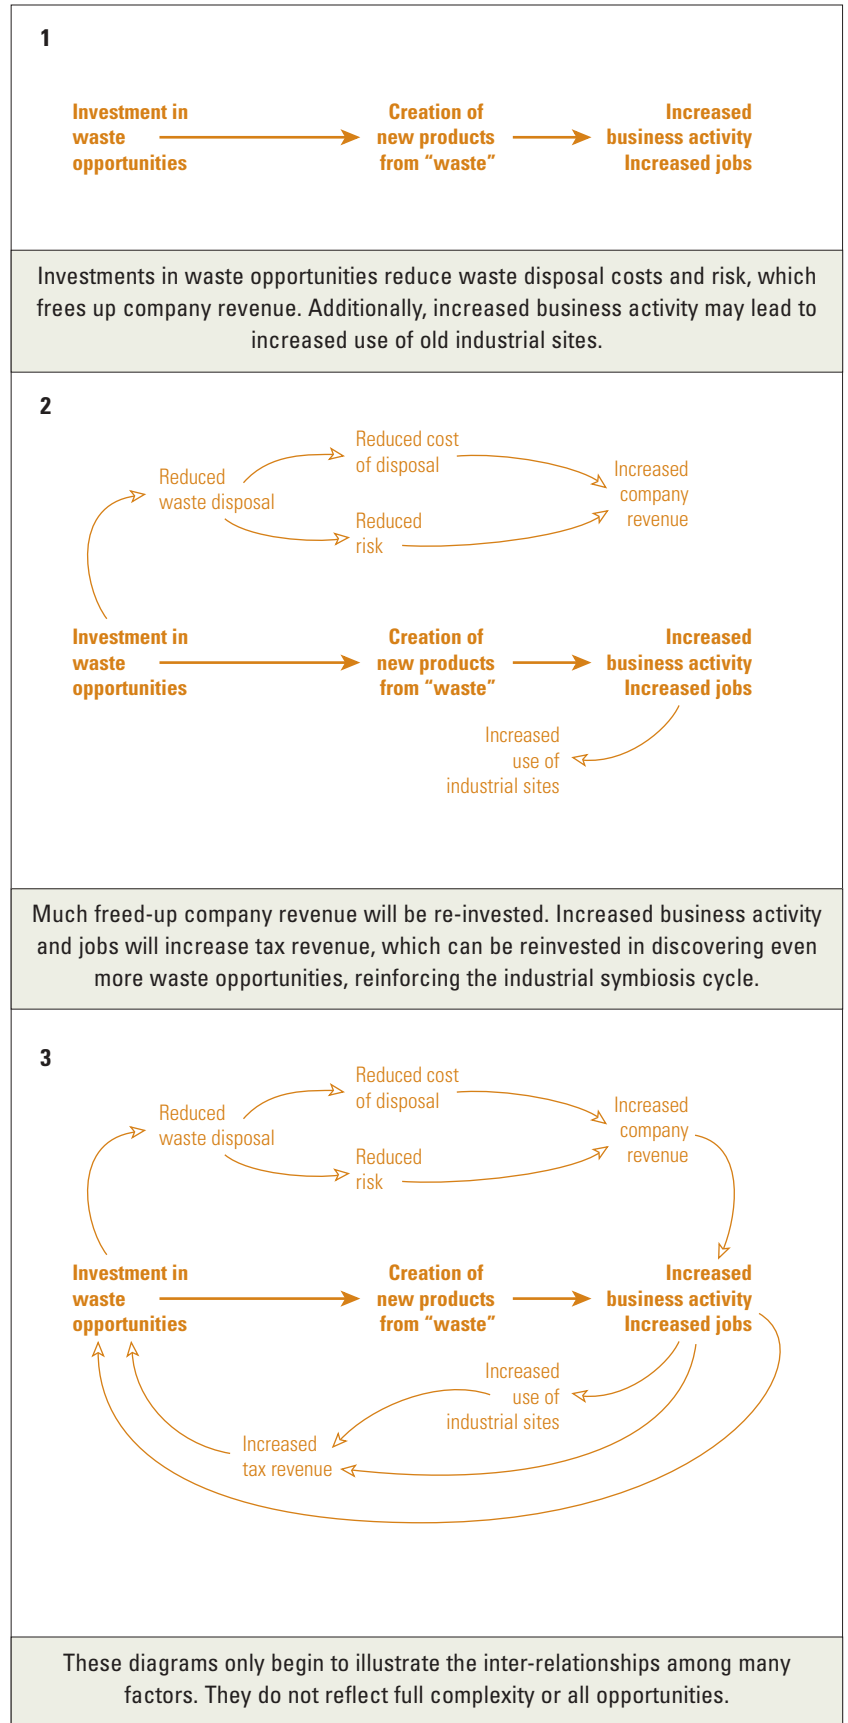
1

Investment in waste opportunities

Creation of new products from "waste"

Increased business activity Increased jobs

Investments in waste opportunities reduce waste disposal costs and risk, which frees up company revenue. Additionally, increased business activity may lead to increased use of old industrial sites.

2

Reduced waste disposal

Reduced cost of disposal

Increased company revenue

Reduced risk

Investment in waste opportunities

Creation of new products from "waste"

Increased business activity Increased jobs

Increased use of industrial sites

Much freed-up company revenue will be re-invested. Increased business activity and jobs will increase tax revenue, which can be reinvested in discovering even more waste opportunities, reinforcing the industrial symbiosis cycle.

3

Reduced waste disposal

Reduced cost of disposal

Increased company revenue

Reduced risk

Investment in waste opportunities

Creation of new products from "waste"

Increased business activity Increased jobs

Increased use of industrial sites

Increased tax revenue

These diagrams only begin to illustrate the inter-relationships among many factors. They do not reflect full complexity or all opportunities.